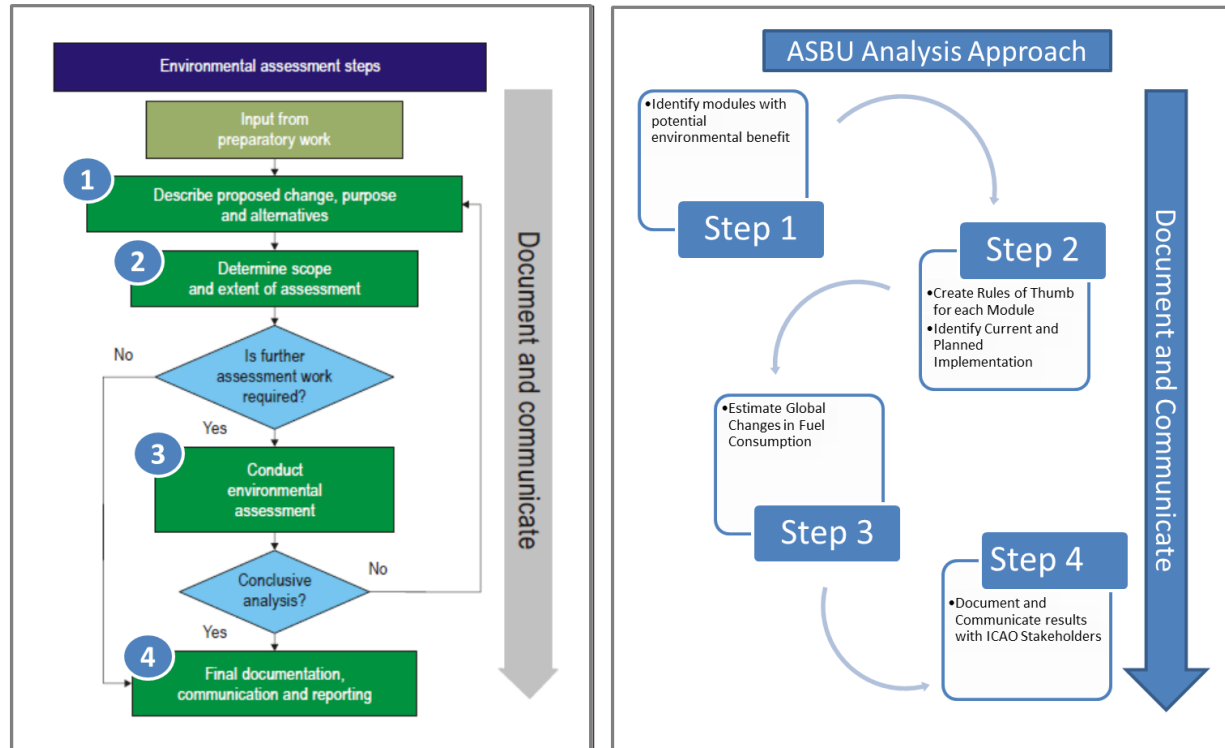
Environmental assessment steps

Input from preparatory work

1
Describe proposed change, purpose and alternatives

2
Determine scope and extent of assessment

No

Is further assessment work required?

Yes

3
Conduct environmental assessment

Conclusive analysis?

No

Yes

4
Final documentation, communication and reporting

Document and communicate

ASBU Analysis Approach

•Identify modules with potential environmental benefit

Step 1

Step 2

•Create Rules of Thumb for each Module
•Identify Current and Planned Implementation

•Estimate Global Changes in Fuel Consumption

Step 3

Step 4

•Document and Communicate results with ICAO Stakeholders

Document and Communicate